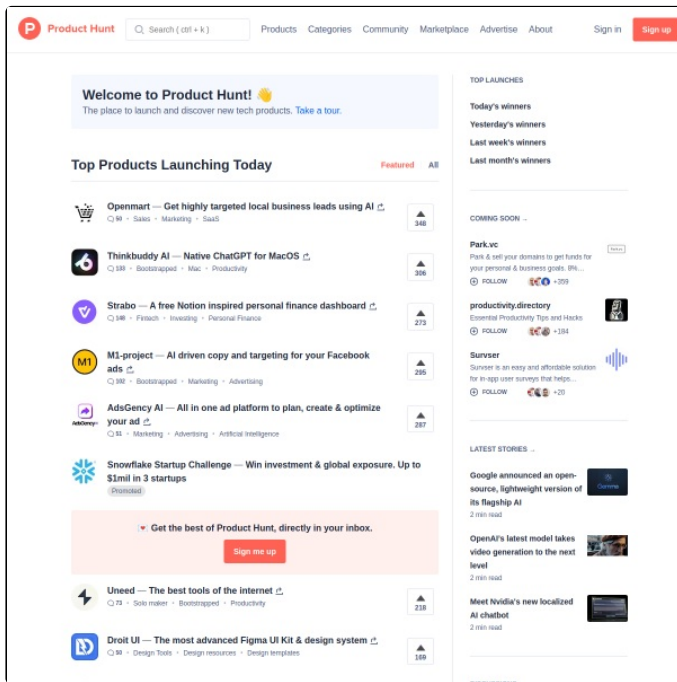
P Product Hunt

Search ( ctrl + k )

Products Categories Community Marketplace Advertise About Sign in Sign up

Welcome to Product Hunt! 👋
The place to launch and discover new tech products. Take a tour.

Top Products Launching Today

Featured All

Openmart — Get highly targeted local business leads using AI
50 • Sales • Marketing • SaaS
348

Thinkbuddy AI — Native ChatGPT for MacOS
108 • Bootstrapped • Mac • Productivity
306

Strabo — A free Notion inspired personal finance dashboard
140 • Fintech • Investing • Personal Finance
273

M1-project — AI driven copy and targeting for your Facebook ads
102 • Bootstrapped • Marketing • Advertising
295

AdsGency AI — All in one ad platform to plan, create & optimize your ad
51 • Marketing • Advertising • Artificial Intelligence
287

Snowflake Startup Challenge — Win investment & global exposure. Up to $1mil in 3 startups
Promoted

Get the best of Product Hunt, directly in your inbox.
Sign me up

Uneed — The best tools of the internet
73 • Solo maker • Bootstrapped • Productivity
218

Droit UI — The most advanced Figma UI Kit & design system
50 • Design Tools • Design resources • Design templates
169

TOP LAUNCHES
Today's winners
Yesterday's winners
Last week's winners
Last month's winners

COMING SOON

Park.vc
Park & sell your domains to get funds for your personal & business goals. 8%...
FOLLOW +359

productivity.directory
Essential Productivity Tips and Hacks
FOLLOW +184

Surveer
Surveer is an easy and affordable solution for in-app user surveys that helps...
FOLLOW +20

LATEST STORIES

Google announced an open-source, lightweight version of its flagship AI
2 min read

OpenAI's latest model takes video generation to the next level
2 min read

Meet Nvidia's new localized AI chatbot
2 min read